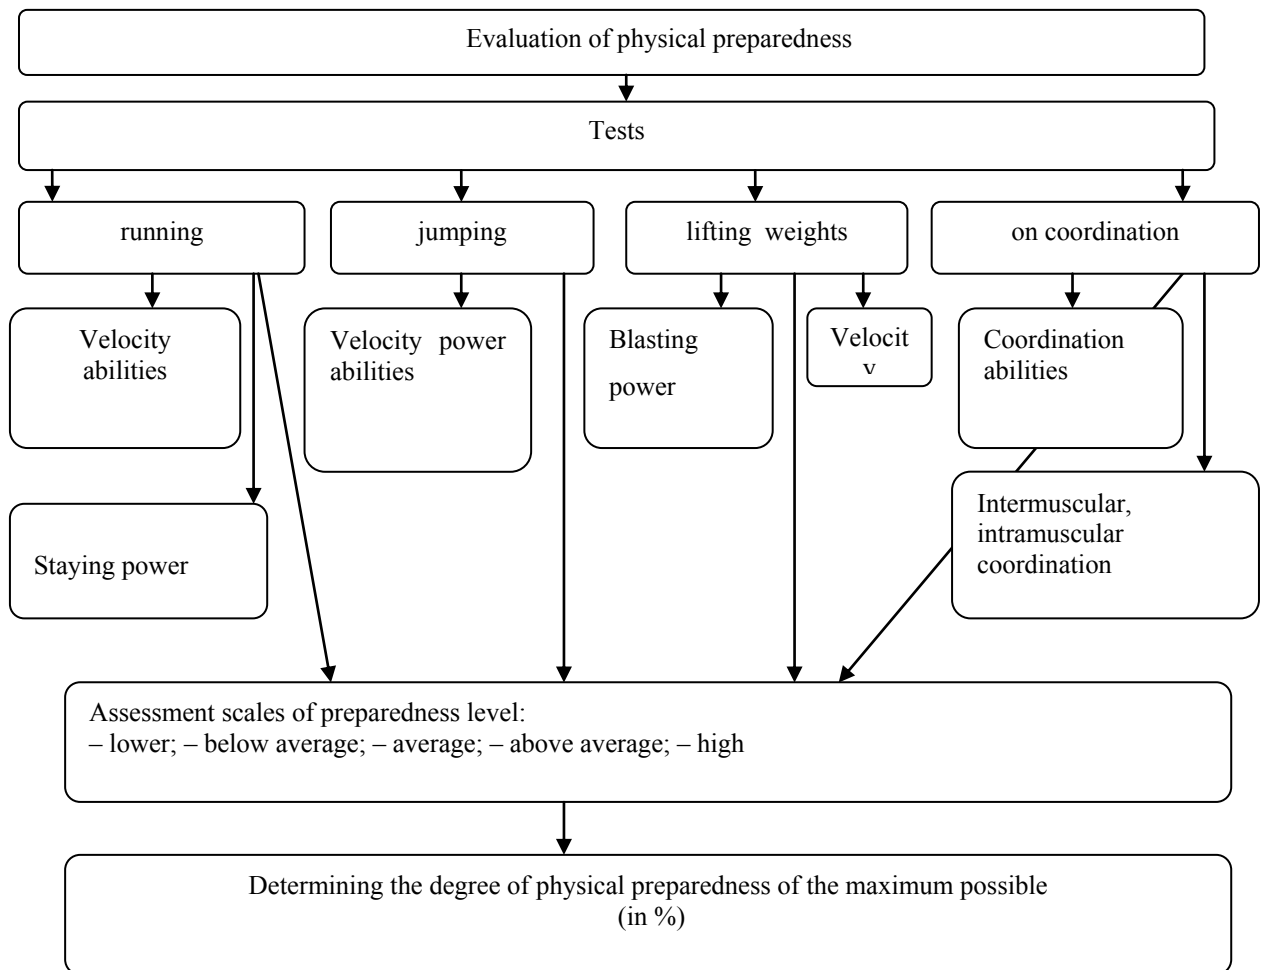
Evaluation of physical preparedness

Tests

running

jumping

lifting weights

on coordination

Velocity abilities

Velocity power abilities

Blasting power

Velocit v

Coordination abilities

Staying power

Intermuscular, intramuscular coordination

Assessment scales of preparedness level:
– lower; – below average; – average; – above average; – high

Determining the degree of physical preparedness of the maximum possible (in %)